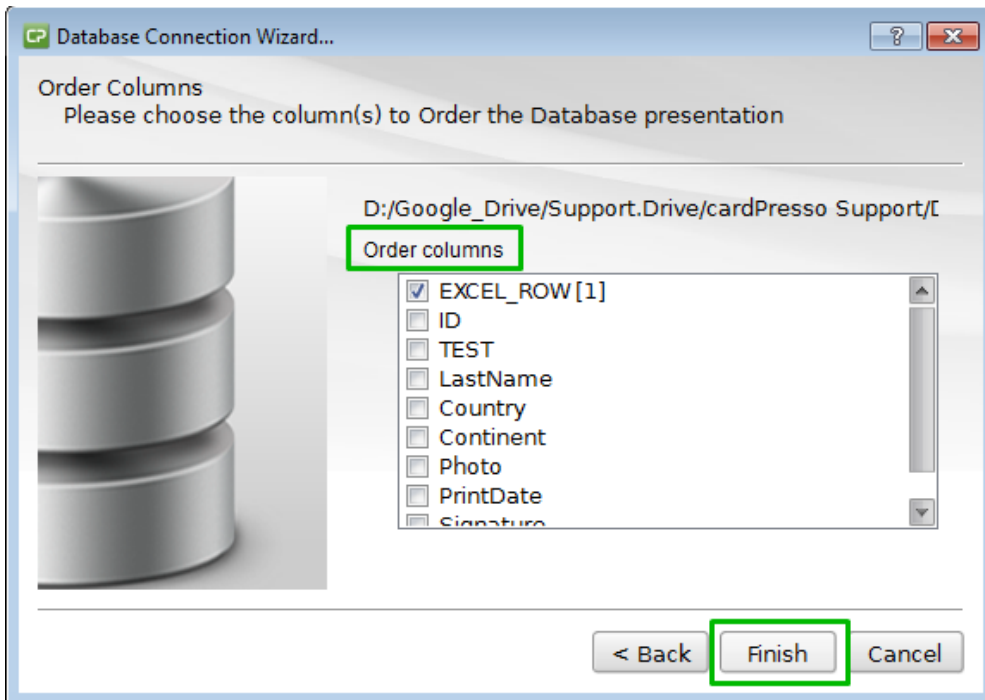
CP Database Connection Wizard...

?

Order Columns
Please choose the column(s) to Order the Database presentation

D:/Google_Drive/Support.Drive/cardPresso Support/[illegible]

Order columns

EXCEL_ROW [1]
ID
TEST
LastName
Country
Continent
Photo
PrintDate
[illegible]

< Back
Finish
Cancel